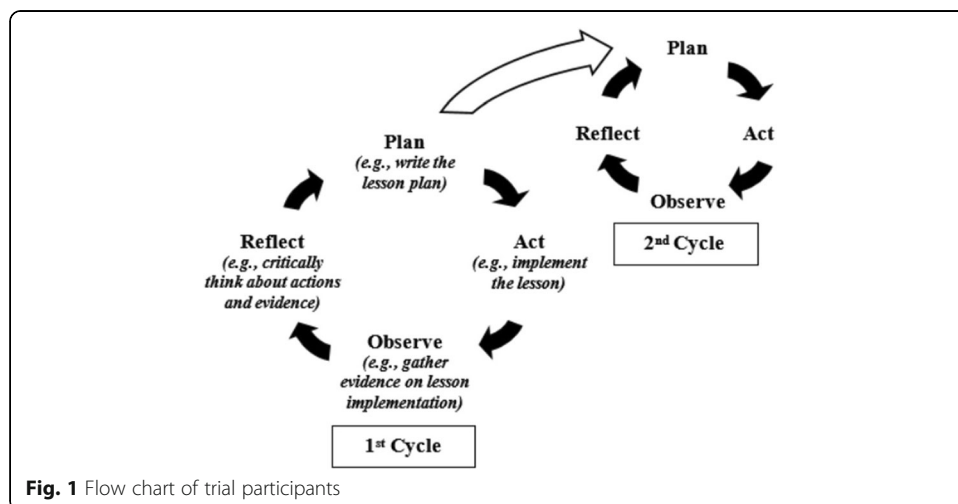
Plan

Reflect

Act

Observe

2nd Cycle

Plan
(e.g., write the lesson plan)

Reflect
(e.g., critically think about actions and evidence)

Act
(e.g., implement the lesson)

Observe
(e.g., gather evidence on lesson implementation)

1st Cycle

Fig. 1 Flow chart of trial participants